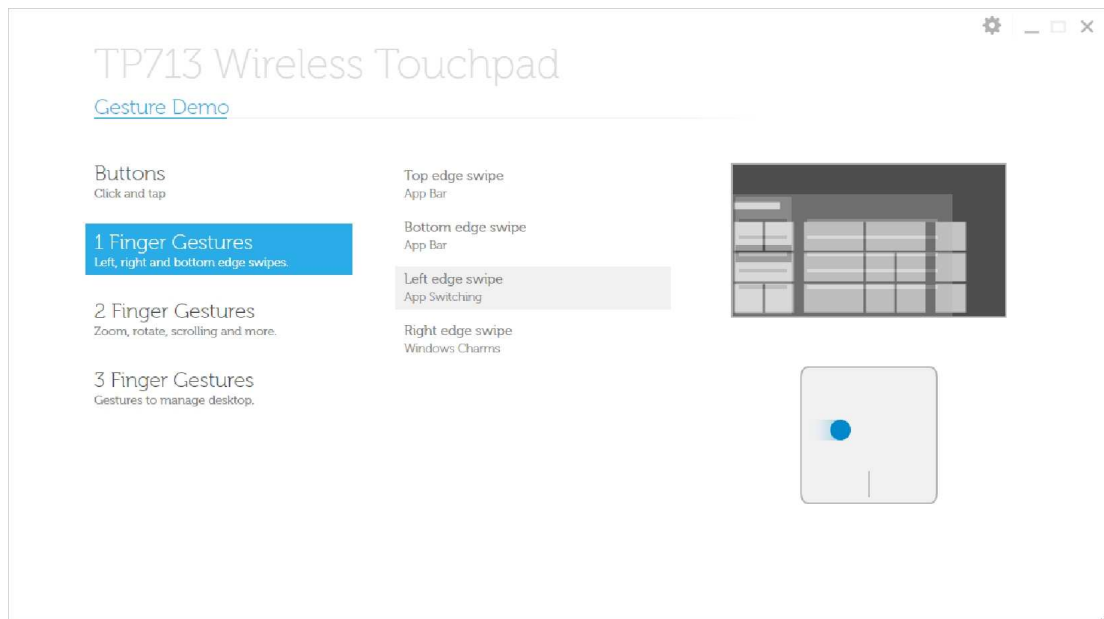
TP713 Wireless Touchpad

Gesture Demo

Buttons
Click and tap

1 Finger Gestures
Left, right and bottom edge swipes.

2 Finger Gestures
Zoom, rotate, scrolling and more.

3 Finger Gestures
Gestures to manage desktop.

Top edge swipe
App Bar

Bottom edge swipe
App Bar

Left edge swipe
App Switching

Right edge swipe
Windows Charms